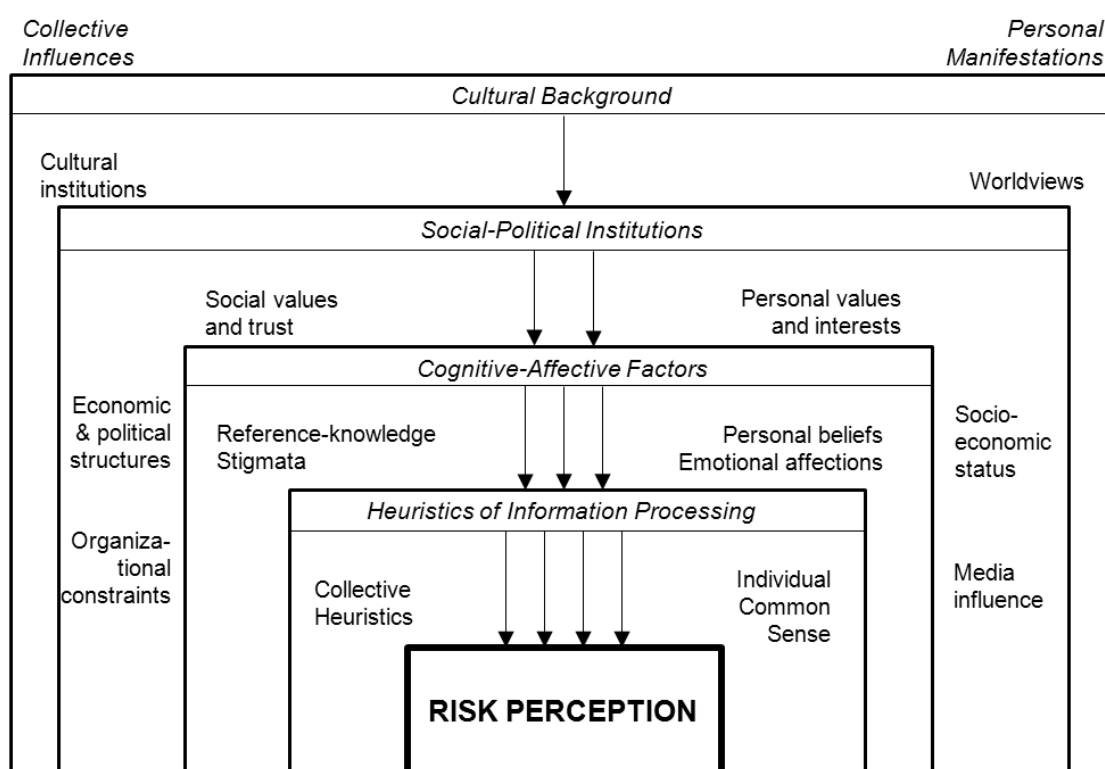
Collective Influences

Personal Manifestations

Cultural Background

Cultural institutions

Worldviews

Social-Political Institutions

Social values and trust

Personal values and interests

Cognitive-Affective Factors

Economic & political structures

Reference-knowledge Stigmata

Personal beliefs Emotional affections

Socio-economic status

Heuristics of Information Processing

Organizational constraints

Collective Heuristics

Individual Common Sense

Media influence

RISK PERCEPTION